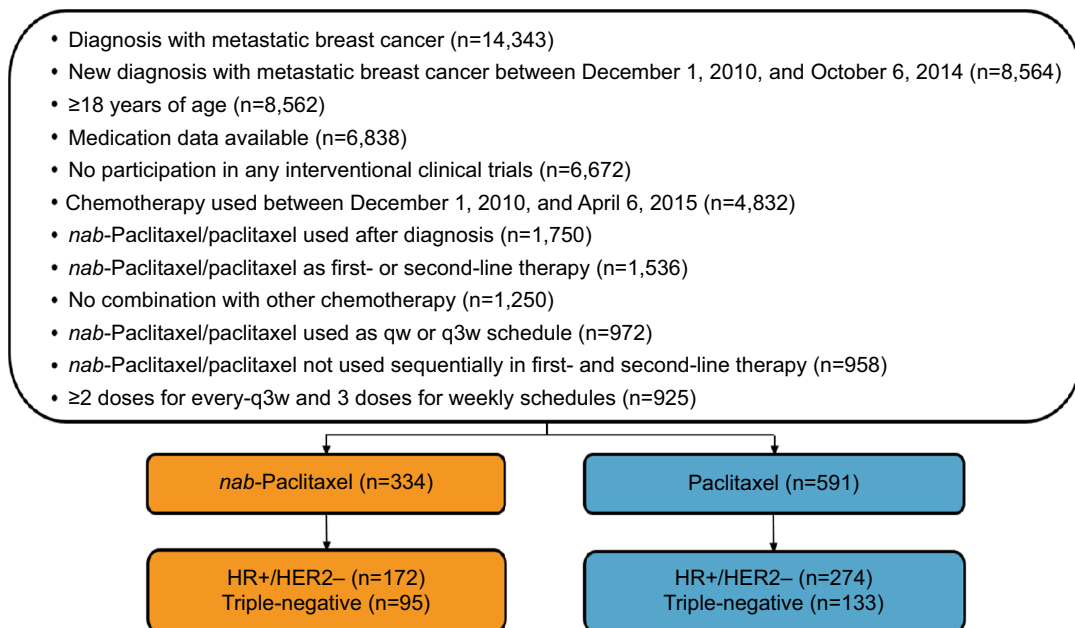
• Diagnosis with metastatic breast cancer (n=14,343)
• New diagnosis with metastatic breast cancer between December 1, 2010, and October 6, 2014 (n=8,564)
• ≥18 years of age (n=8,562)
• Medication data available (n=6,838)
• No participation in any interventional clinical trials (n=6,672)
• Chemotherapy used between December 1, 2010, and April 6, 2015 (n=4,832)
• *nab*-Paclitaxel/paclitaxel used after diagnosis (n=1,750)
• *nab*-Paclitaxel/paclitaxel as first- or second-line therapy (n=1,536)
• No combination with other chemotherapy (n=1,250)
• *nab*-Paclitaxel/paclitaxel used as qw or q3w schedule (n=972)
• *nab*-Paclitaxel/paclitaxel not used sequentially in first- and second-line therapy (n=958)
• ≥2 doses for every-q3w and 3 doses for weekly schedules (n=925)

*nab*-Paclitaxel (n=334)

Paclitaxel (n=591)

HR+/HER2– (n=172)
Triple-negative (n=95)

HR+/HER2– (n=274)
Triple-negative (n=133)